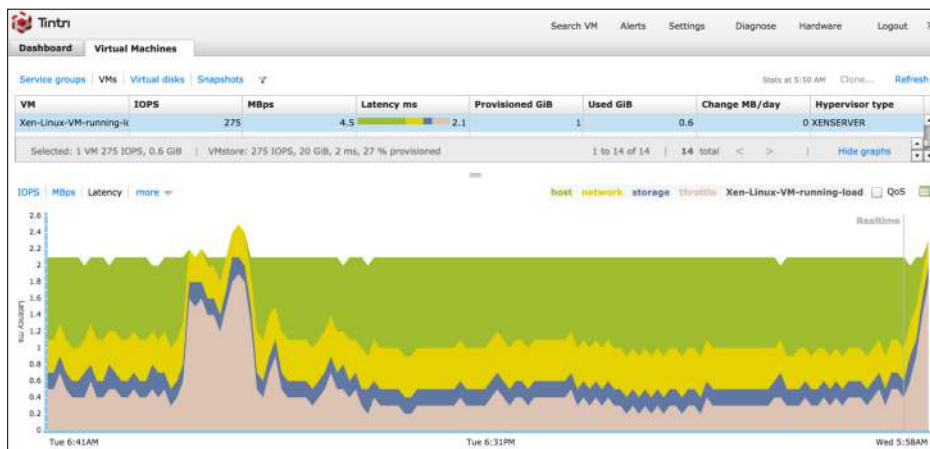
Tintri

Search VM Alerts Settings Diagnose Hardware Logout

Dashboard Virtual Machines

Service groups | VMs | Virtual disks | Snapshots

Stats at 5:50 AM Clone... Refresh

| VM | IOPS | MBps | Latency ms | Provisioned GiB | Used GiB | Change MB/day | Hypervisor type |
|---|---|---|---|---|---|---|---|
| Xen-Linux-VM-running-lc | 275 | 4.5 | 2.1 | 1 | 0.6 | 0 | XENSERVER |

Selected: 1 VM 275 IOPS, 0.6 GiB | VMstore: 275 IOPS, 20 GiB, 2 ms, 27 % provisioned

1 to 14 of 14 | 14 total < > | Hide graphs

IOPS | MBps | Latency | more

host network storage throttle Xen-Linux-VM-running-load QoS

Realtime

Latency ms

2.6
2.4
2.2
2
1.8
1.6
1.4
1.2
1
0.8
0.6
0.4
0.2
0

Tue 6:41AM Tue 6:31PM Wed 5:58AM